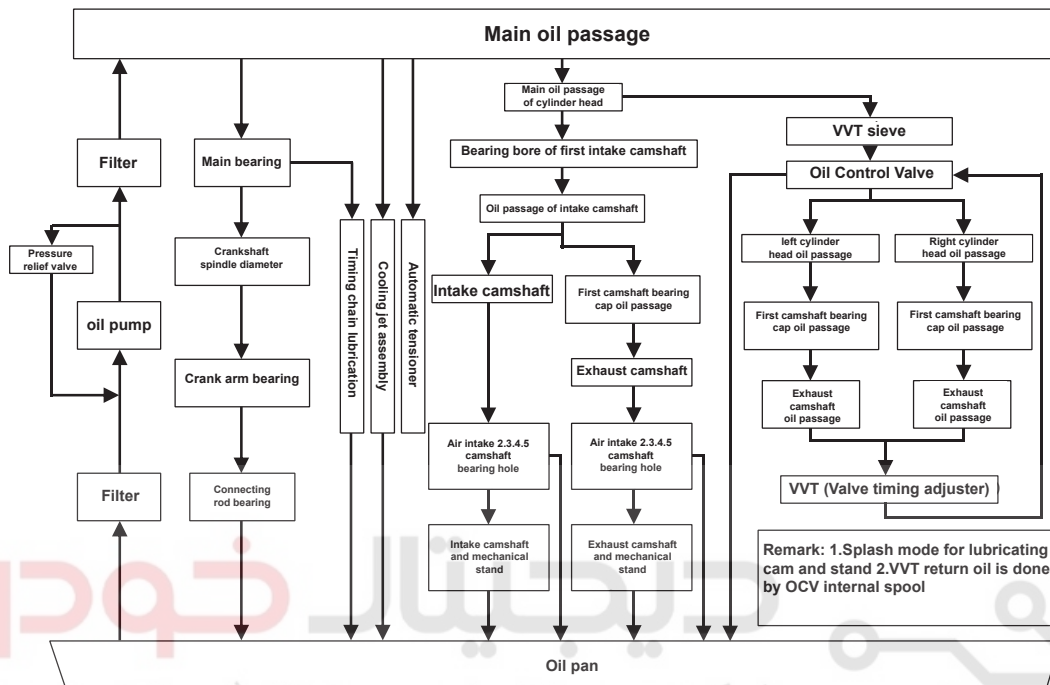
Main oil passage

Filter

Pressure relief valve

oil pump

Filter

Main bearing

Crankshaft spindle diameter

Crank arm bearing

Connecting rod bearing

Timing chain lubrication

Cooling jet assembly

Automatic tensioner

Main oil passage of cylinder head

Bearing bore of first intake camshaft

Oil passage of intake camshaft

Intake camshaft

First camshaft bearing cap oil passage

Exhaust camshaft

Air intake 2.3.4.5 camshaft bearing hole

Air intake 2.3.4.5 camshaft bearing hole

Intake camshaft and mechanical stand

Exhaust camshaft and mechanical stand

VVT sieve

Oil Control Valve

left cylinder head oil passage

Right cylinder head oil passage

First camshaft bearing cap oil passage

First camshaft bearing cap oil passage

Exhaust camshaft oil passage

Exhaust camshaft oil passage

VVT (Valve timing adjuster)

Remark: 1.Splash mode for lubricating cam and stand 2.VVT return oil is done by OCV internal spool

Oil pan